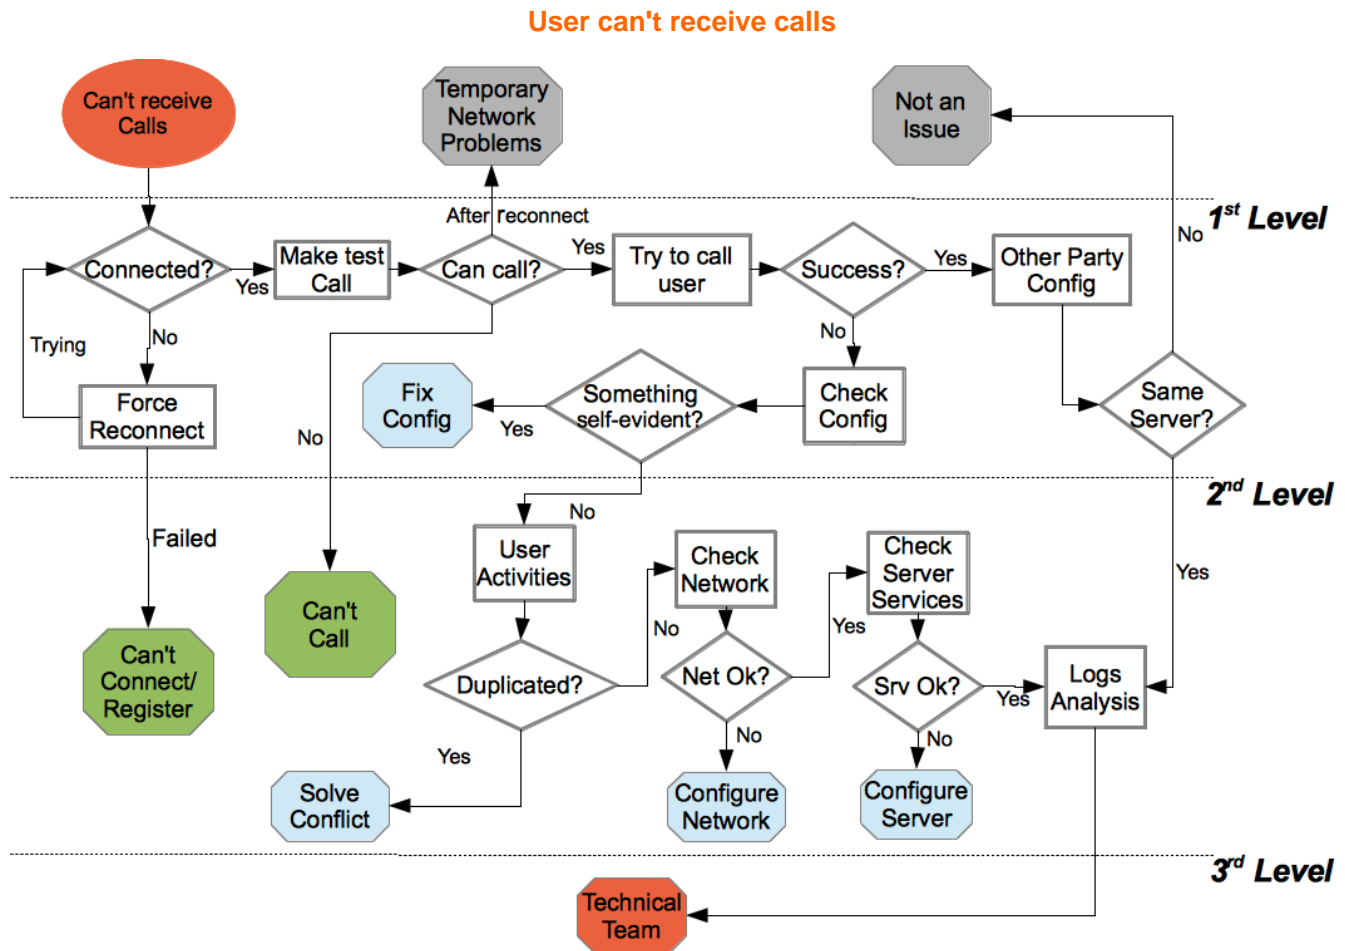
User can't receive calls

Can't receive Calls

Temporary Network Problems

Not an Issue

$1^{st}$ Level

After reconnect

No

Connected?

Yes

Make test Call

Can call?

Yes

Try to call user

Success?

Yes

Other Party Config

Trying

No

No

Force Reconnect

Fix Config

Something self-evident?

Check Config

Same Server?

No

Yes

$2^{nd}$ Level

No

Failed

User Activities

Check Network

Check Server Services

Yes

Can't Call

No

Yes

Can't Connect/ Register

Duplicated?

Net Ok?

Srv Ok?

Yes

Logs Analysis

No

No

Yes

Solve Conflict

Configure Network

Configure Server

$3^{rd}$ Level

Technical Team